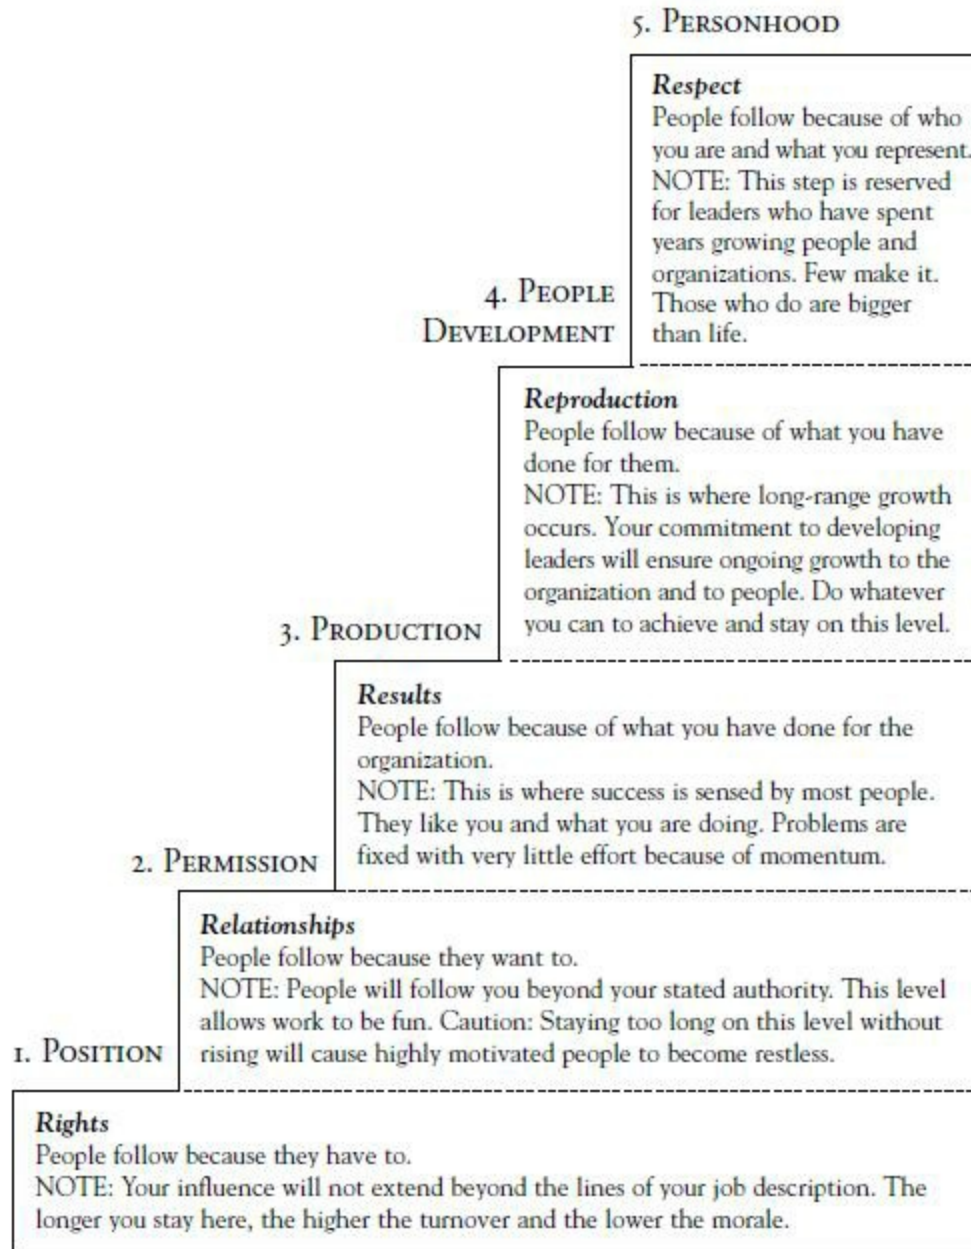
5. PERSONHOOD

Respect
People follow because of who you are and what you represent.
NOTE: This step is reserved for leaders who have spent years growing people and organizations. Few make it. Those who do are bigger than life.

4. PEOPLE DEVELOPMENT

Reproduction
People follow because of what you have done for them.
NOTE: This is where long-range growth occurs. Your commitment to developing leaders will ensure ongoing growth to the organization and to people. Do whatever you can to achieve and stay on this level.

3. PRODUCTION

Results
People follow because of what you have done for the organization.
NOTE: This is where success is sensed by most people. They like you and what you are doing. Problems are fixed with very little effort because of momentum.

2. PERMISSION

Relationships
People follow because they want to.
NOTE: People will follow you beyond your stated authority. This level allows work to be fun. Caution: Staying too long on this level without rising will cause highly motivated people to become restless.

1. POSITION

Rights
People follow because they have to.
NOTE: Your influence will not extend beyond the lines of your job description. The longer you stay here, the higher the turnover and the lower the morale.